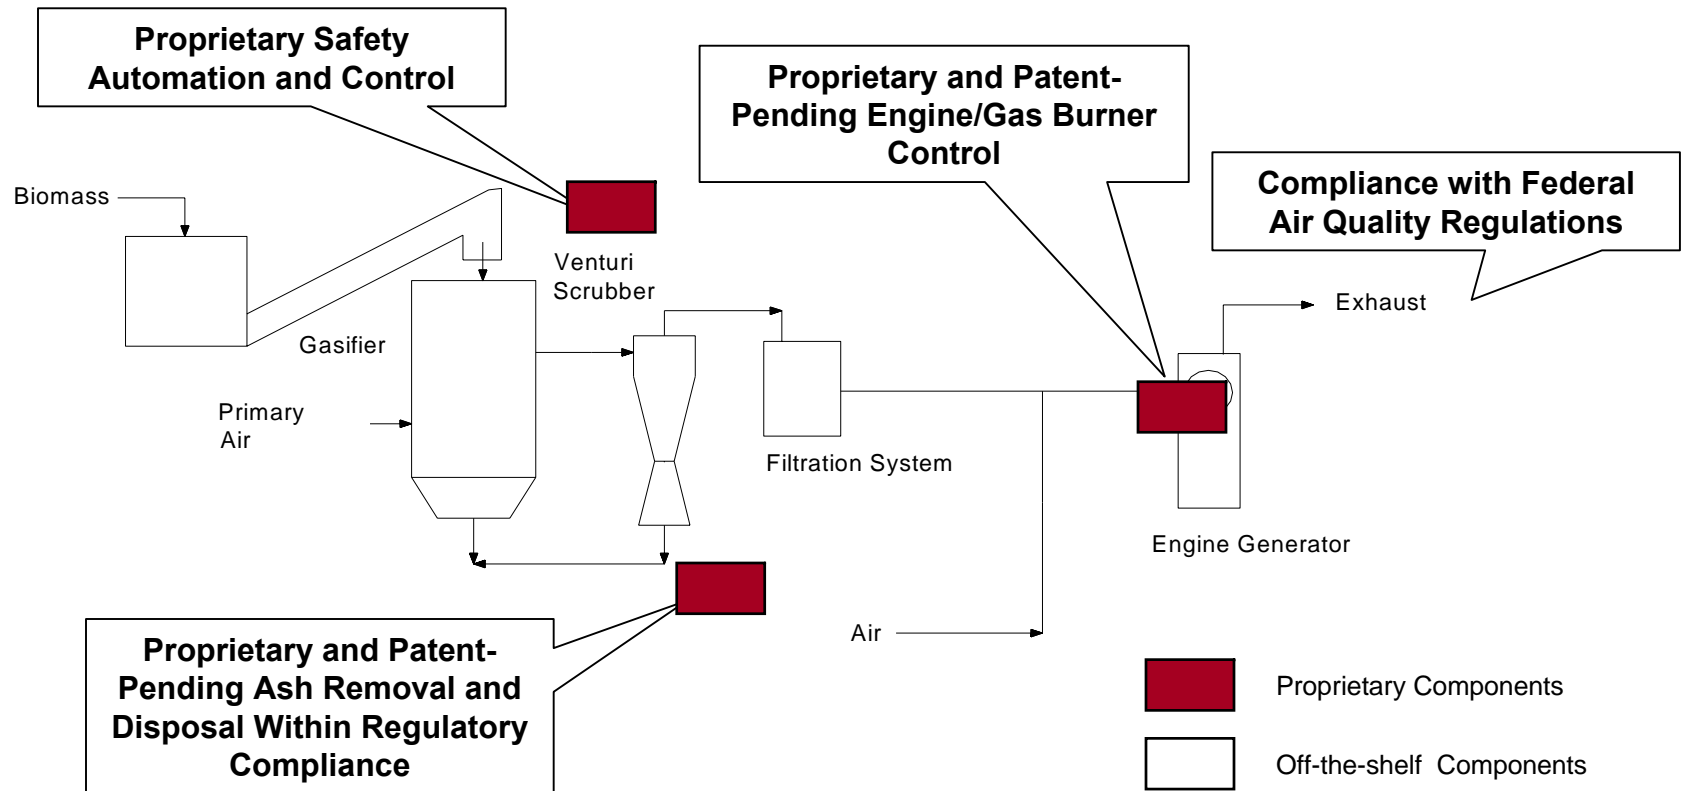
Proprietary Safety Automation and Control

Proprietary and Patent-Pending Engine/Gas Burner Control

Compliance with Federal Air Quality Regulations

Biomass

Venturi Scrubber

Exhaust

Gasifier

Primary Air

Filtration System

Engine Generator

Air

Proprietary and Patent-Pending Ash Removal and Disposal Within Regulatory Compliance

Proprietary Components

Off-the-shelf Components